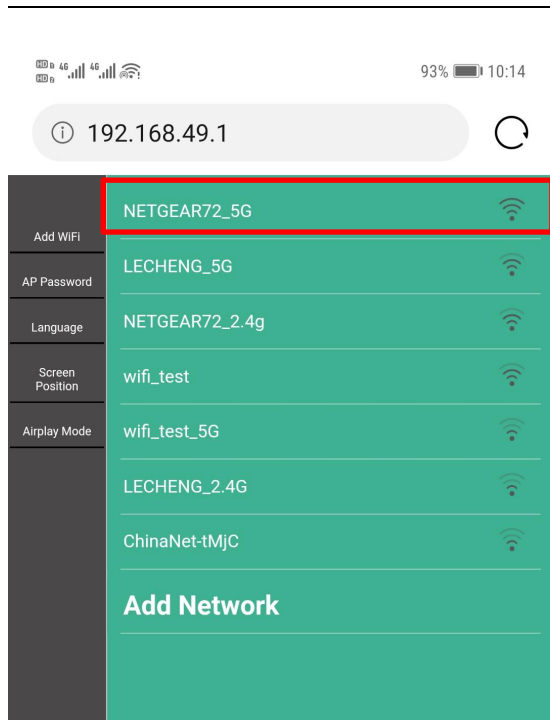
HD 4G 4G

93% 10:14

192.168.49.1

Add WiFi

AP Password

Language

Screen Position

Airplay Mode

NETGEAR72_5G

LECHENG_5G

NETGEAR72_2.4g

wifi_test

wifi_test_5G

LECHENG_2.4G

ChinaNet-tMjC

Add Network